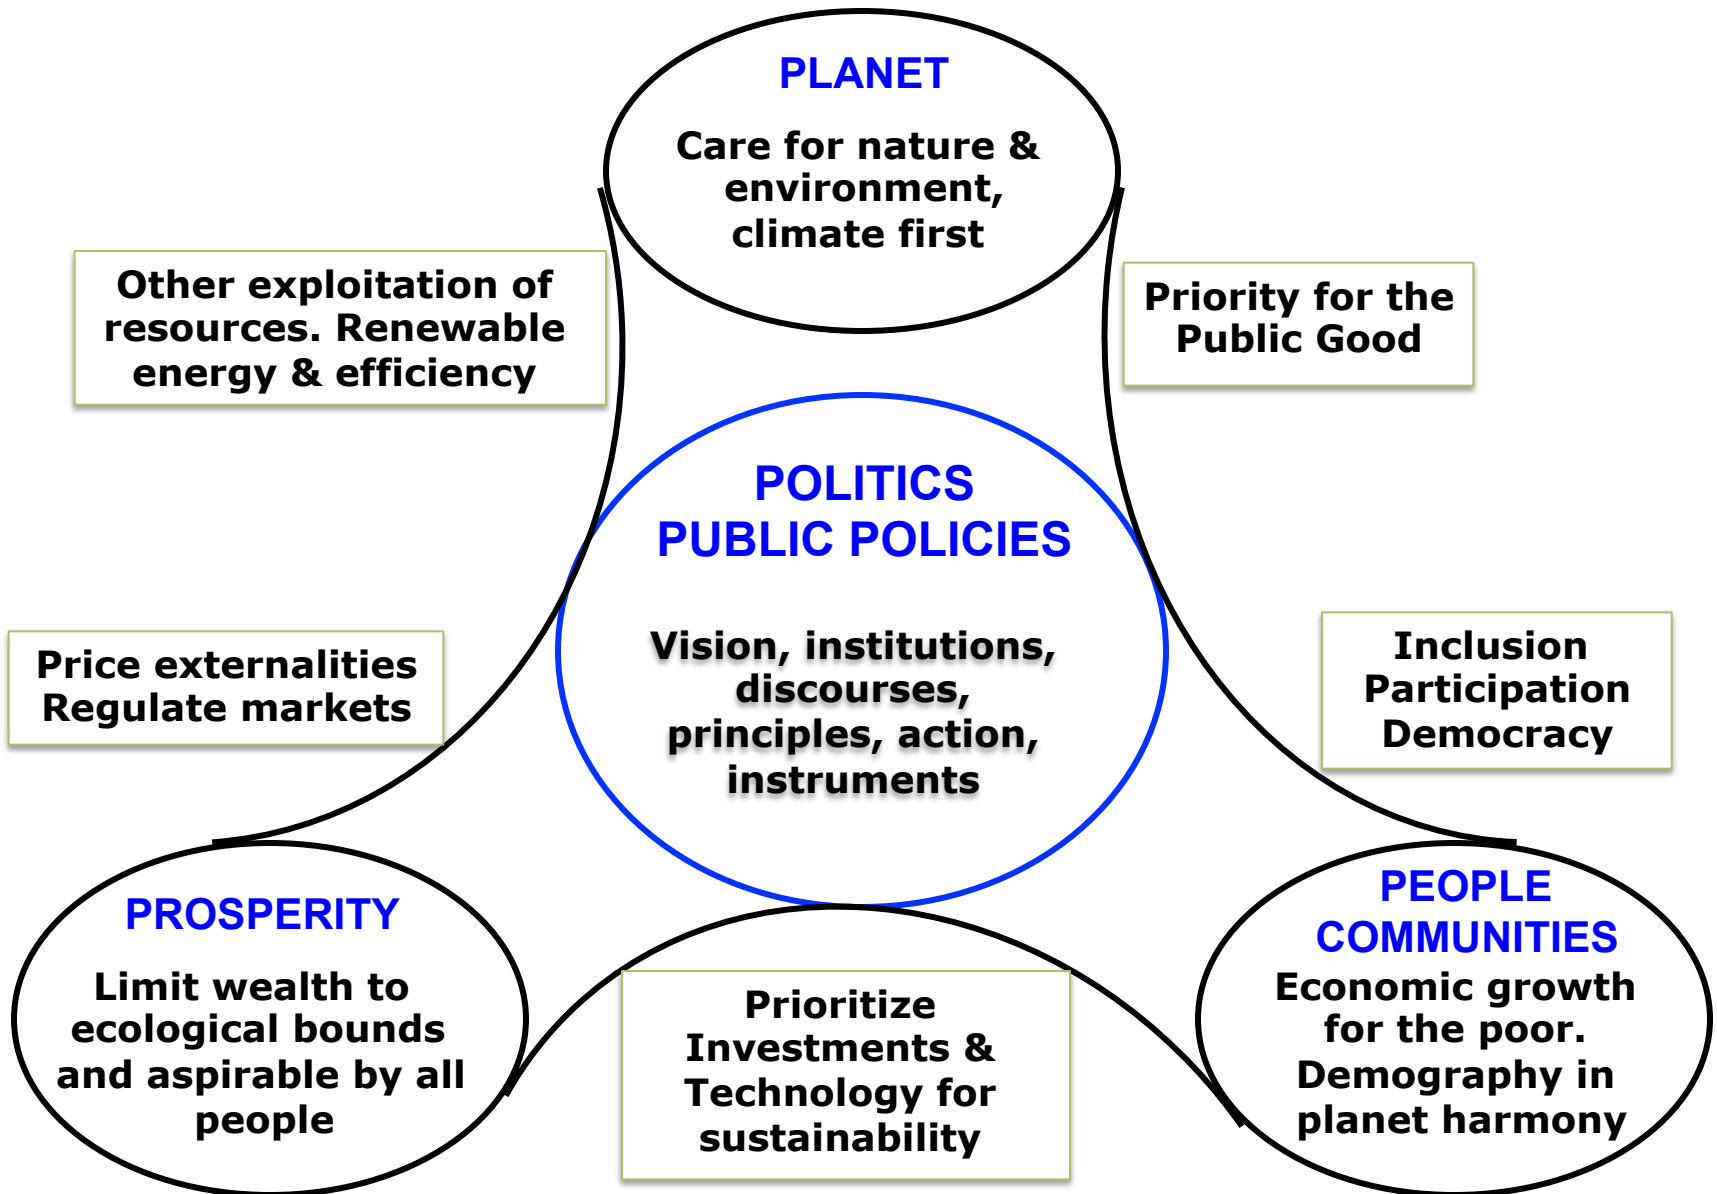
PLANET
Care for nature & environment, climate first

Other exploitation of resources. Renewable energy & efficiency

Priority for the Public Good

POLITICS
PUBLIC POLICIES
Vision, institutions, discourses, principles, action, instruments

Price externalities
Regulate markets

Inclusion
Participation
Democracy

PROSPERITY
Limit wealth to ecological bounds and aspirable by all people

Prioritize Investments & Technology for sustainability

PEOPLE
COMMUNITIES
Economic growth for the poor. Demography in planet harmony